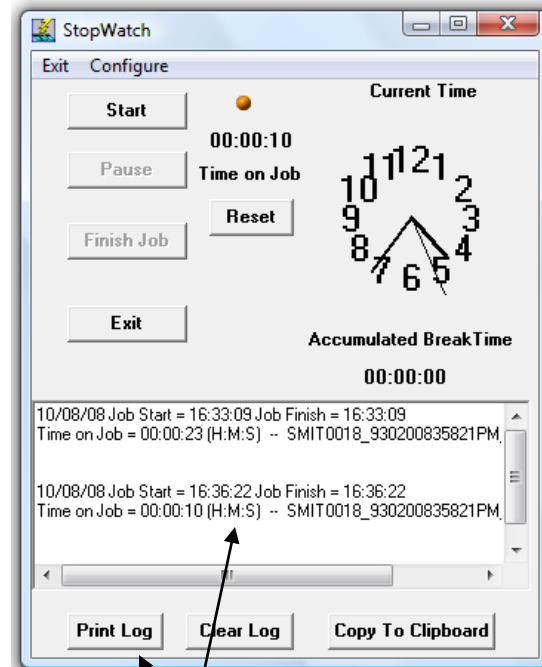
StopWatch

Exit Configure

Start

Pause

Finish Job

Exit

00:00:10

Time on Job

Reset

Current Time

12
1
2
3
4
5
6
7
8
9
10
11

Accumulated BreakTime

00:00:00

10/08/08 Job Start = 16:33:09 Job Finish = 16:33:09
Time on Job = 00:00:23 (H:M:S) -- SMIT0018_930200835821PM

10/08/08 Job Start = 16:36:22 Job Finish = 16:36:22
Time on Job = 00:00:10 (H:M:S) -- SMIT0018_930200835821PM

Print Log

Clear Log

Copy To Clipboard